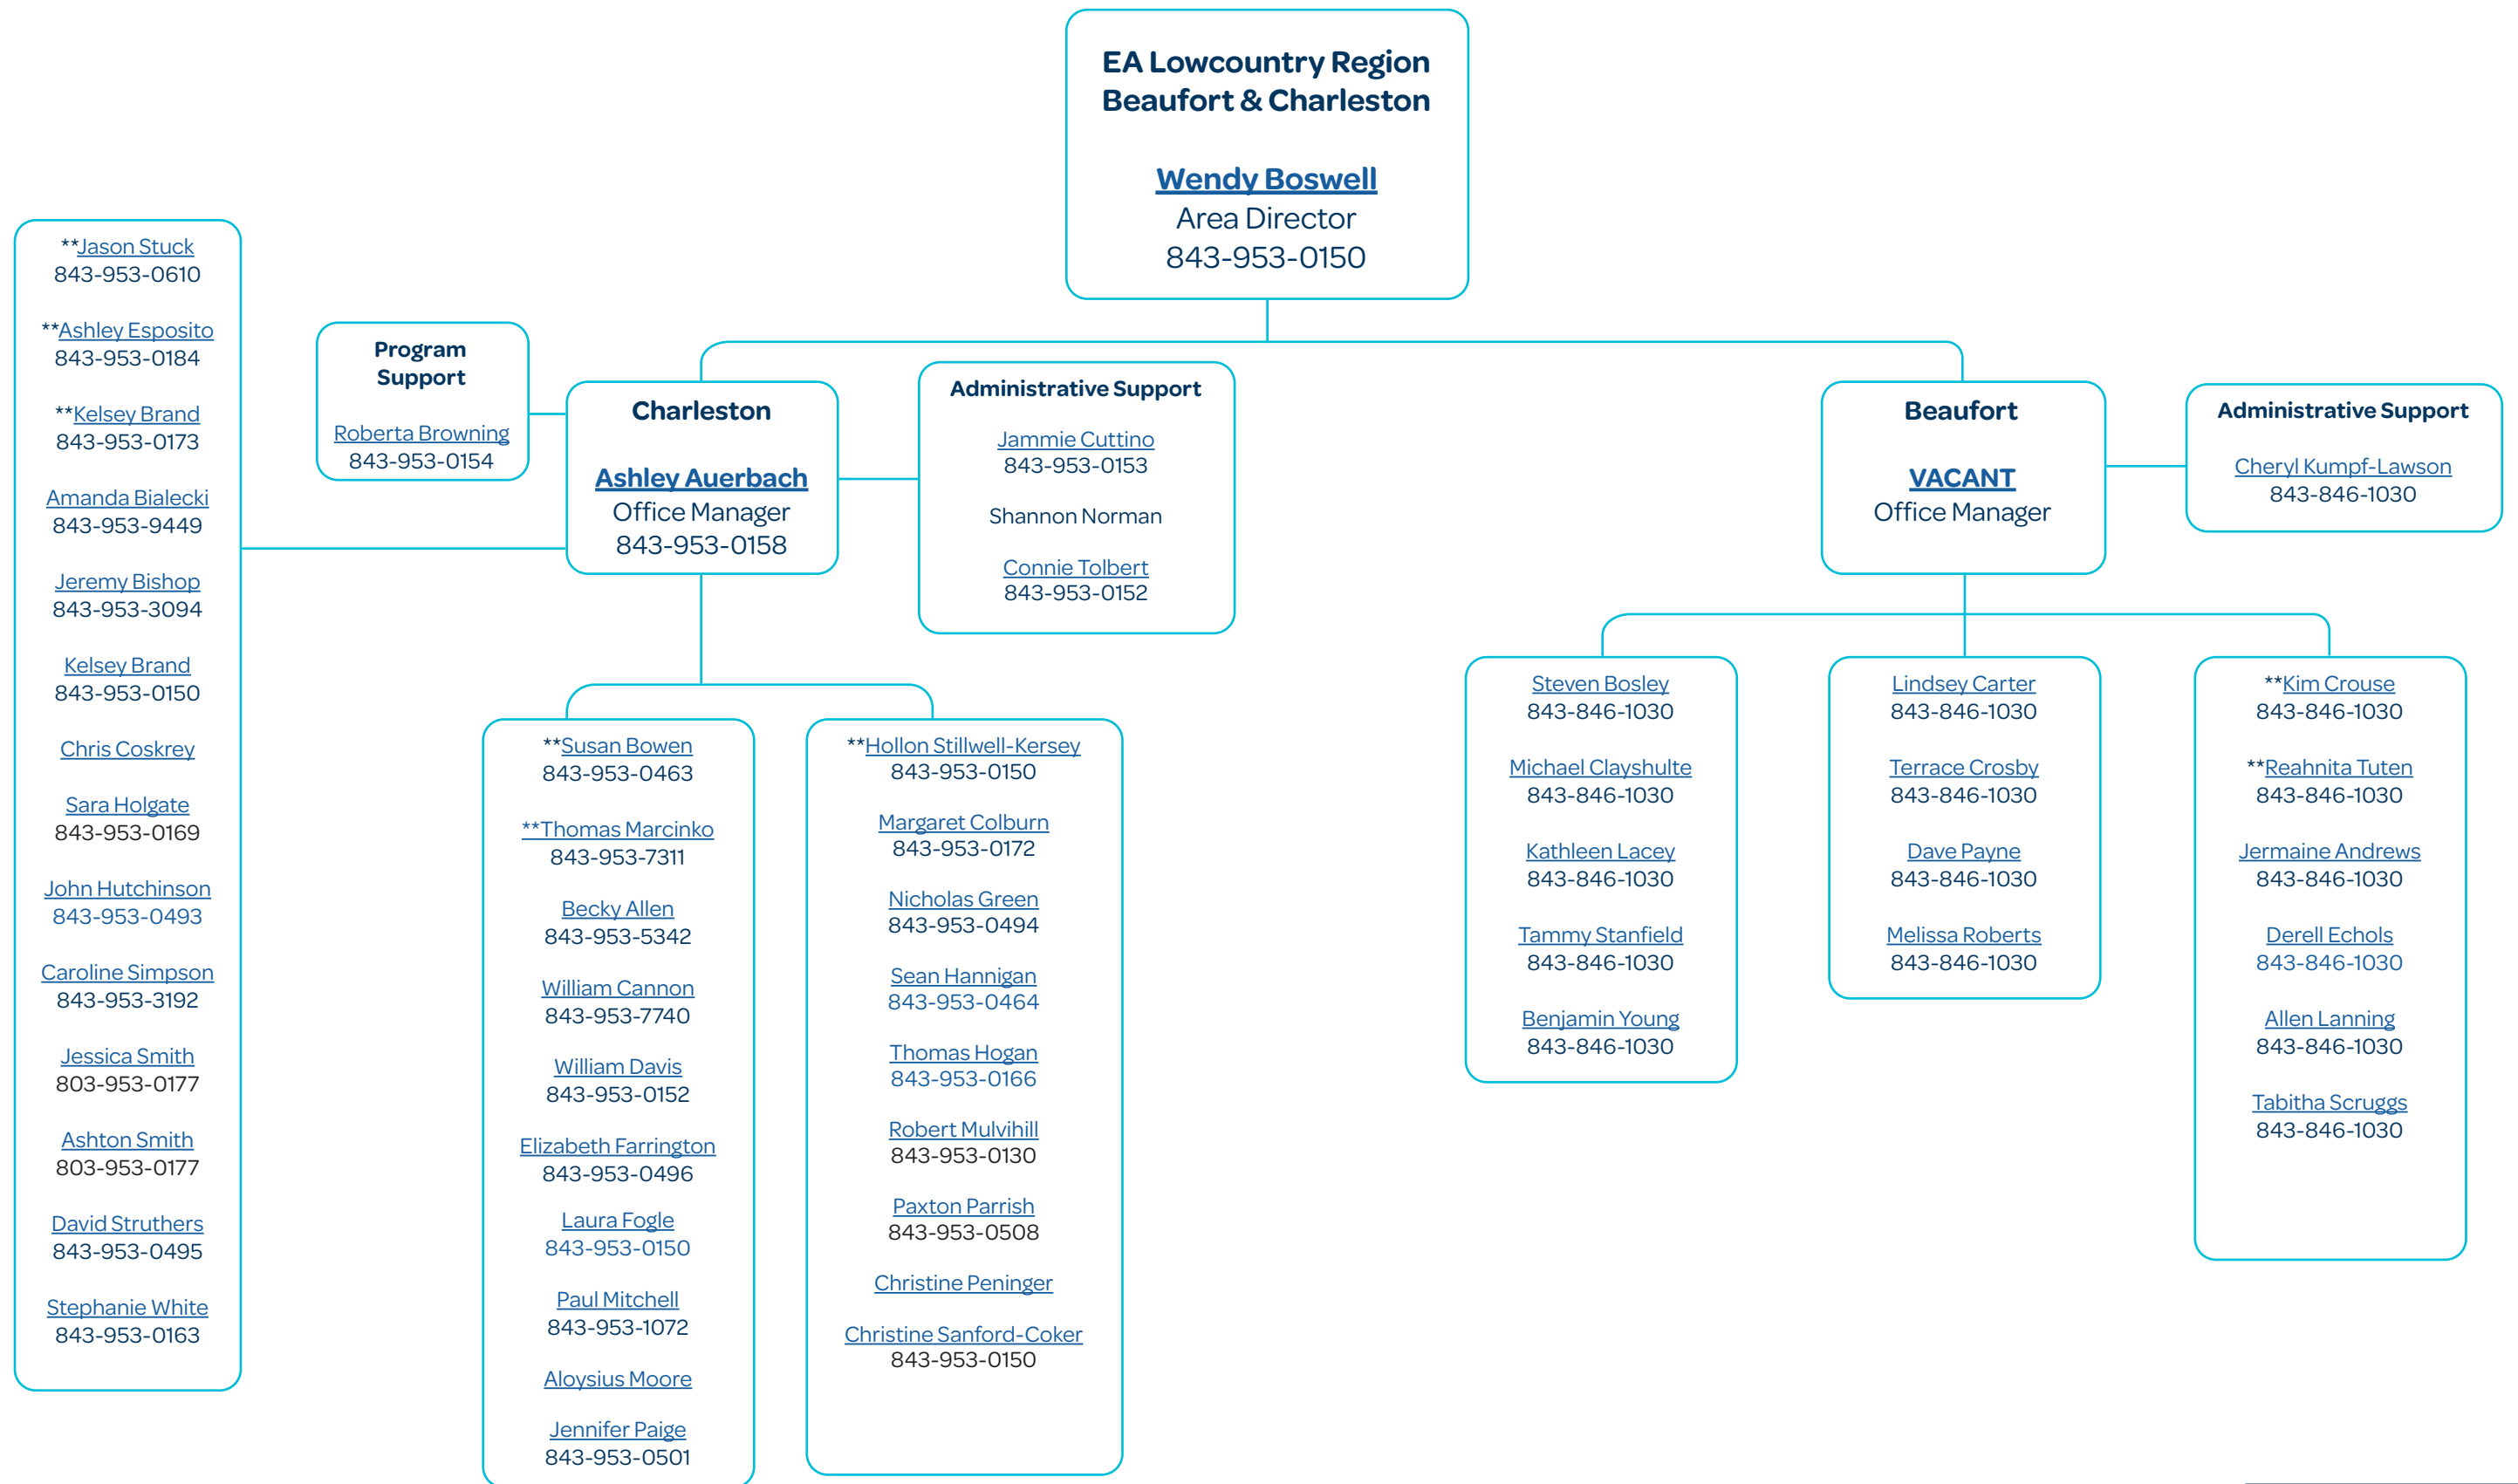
EA Lowcountry Region
Beaufort & Charleston

Wendy Boswell
Area Director
843-953-0150

**Jason Stuck
843-953-0610

**Ashley Esposito
843-953-0184

**Kelsey Brand
843-953-0173

Amanda Bialecki
843-953-9449

Jeremy Bishop
843-953-3094

Kelsey Brand
843-953-0150

Chris Coskrey

Sara Holgate
843-953-0169

John Hutchinson
843-953-0493

Caroline Simpson
843-953-3192

Jessica Smith
803-953-0177

Ashton Smith
803-953-0177

David Struthers
843-953-0495

Stephanie White
843-953-0163

Program Support

Roberta Browning
843-953-0154

Charleston

Ashley Auerbach
Office Manager
843-953-0158

Administrative Support

Jammie Cuttino
843-953-0153

Shannon Norman

Connie Tolbert
843-953-0152

**Susan Bowen
843-953-0463

**Thomas Marcinko
843-953-7311

Becky Allen
843-953-5342

William Cannon
843-953-7740

William Davis
843-953-0152

Elizabeth Farrington
843-953-0496

Laura Fogle
843-953-0150

Paul Mitchell
843-953-1072

Aloysius Moore

Jennifer Paige
843-953-0501

**Hollon Stillwell-Kersey
843-953-0150

Margaret Colburn
843-953-0172

Nicholas Green
843-953-0494

Sean Hannigan
843-953-0464

Thomas Hogan
843-953-0166

Robert Mulvihill
843-953-0130

Paxton Parrish
843-953-0508

Christine Peninger

Christine Sanford-Coker
843-953-0150

Beaufort

VACANT
Office Manager

Administrative Support

Cheryl Kumpf-Lawson
843-846-1030

Steven Bosley
843-846-1030

Michael Clayshulte
843-846-1030

Kathleen Lacey
843-846-1030

Tammy Stanfield
843-846-1030

Benjamin Young
843-846-1030

Lindsey Carter
843-846-1030

Terrace Crosby
843-846-1030

Dave Payne
843-846-1030

Melissa Roberts
843-846-1030

**Kim Crouse
843-846-1030

**Reahnita Tuten
843-846-1030

Jermaine Andrews
843-846-1030

Derell Echols
843-846-1030

Allen Lanning
843-846-1030

Tabitha Scruggs
843-846-1030